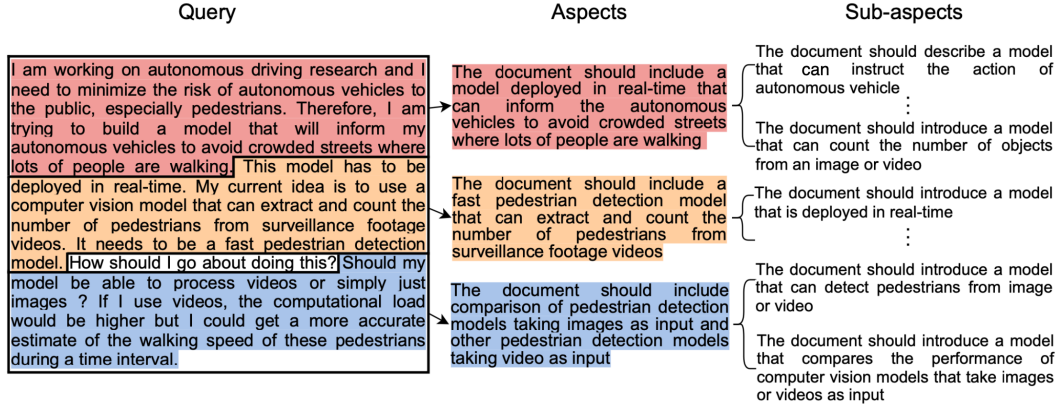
Query

I am working on autonomous driving research and I need to minimize the risk of autonomous vehicles to the public, especially pedestrians. Therefore, I am trying to build a model that will inform my autonomous vehicles to avoid crowded streets where lots of people are walking. This model has to be deployed in real-time. My current idea is to use a computer vision model that can extract and count the number of pedestrians from surveillance footage videos. It needs to be a fast pedestrian detection model. How should I go about doing this? Should my model be able to process videos or simply just images ? If I use videos, the computational load would be higher but I could get a more accurate estimate of the walking speed of these pedestrians during a time interval.

Aspects

The document should include a model deployed in real-time that can inform the autonomous vehicles to avoid crowded streets where lots of people are walking

The document should include a fast pedestrian detection model that can extract and count the number of pedestrians from surveillance footage videos

The document should include comparison of pedestrian detection models taking images as input and other pedestrian detection models taking video as input

Sub-aspects

The document should describe a model that can instruct the action of autonomous vehicle

⋮

The document should introduce a model that can count the number of objects from an image or video

The document should introduce a model that is deployed in real-time

⋮

The document should introduce a model that can detect pedestrians from image or video

The document should introduce a model that compares the performance of computer vision models that take images or videos as input